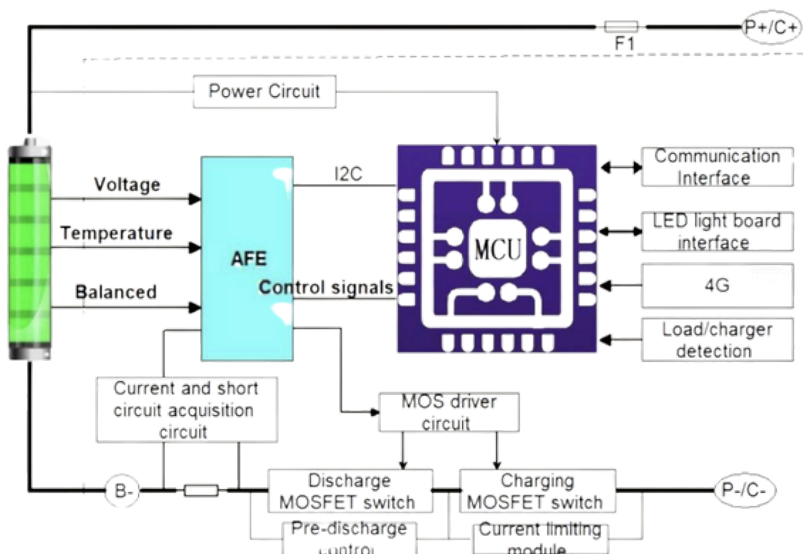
P+/C+

F1

Power Circuit

Voltage

Temperature

Balanced

AFE

I2C

Control signals

MCU

Communication Interface

LED light board interface

4G

Load/charger detection

Current and short circuit acquisition circuit

MOS driver circuit

B-

Discharge MOSFET switch

Charging MOSFET switch

P-/C-

Pre-discharge control

Current limiting module